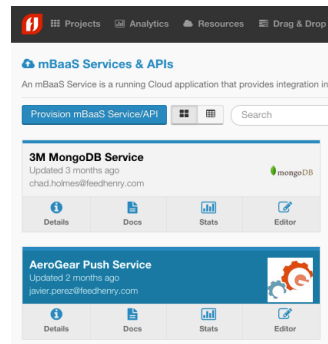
Projects Analytics Resources Drag & Drop

mBaaS Services & APIs

An mBaaS Service is a running Cloud application that provides integration in

Provision mBaaS Service/API

Search

3M MongoDB Service
Updated 3 months ago
chad.holmes@feedhenry.com

mongoDB

Details Docs Stats Editor

AeroGear Push Service
Updated 2 months ago
javier.perez@feedhenry.com

Details Docs Stats Editor